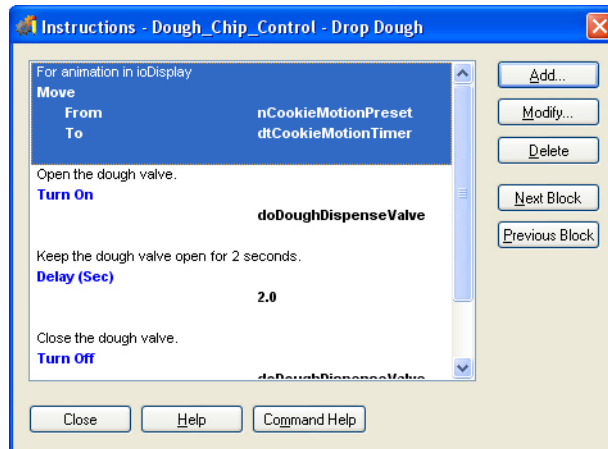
Instructions - Dough_Chip_Control - Drop Dough

For animation in ioDisplay
Move
From nCookieMotionPreset
To dtCookieMotionTimer

Open the dough valve.
Turn On
doDoughDispenseValve

Keep the dough valve open for 2 seconds.
Delay (Sec)
2.0

Close the dough valve.
Turn Off
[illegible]

Add...
Modify...
Delete
Next Block
Previous Block

Close
Help
Command Help